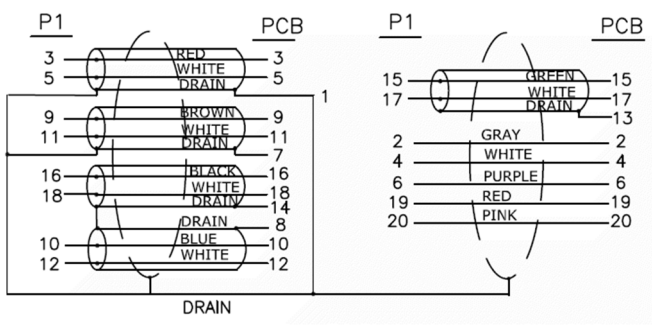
P1

PCB

3 RED 3
5 WHITE 5
DRAIN
1
9 BROWN 9
11 WHITE 11
DRAIN
7
16 BLACK 16
18 WHITE 18
DRAIN 14
DRAIN 8
10 BLUE 10
12 WHITE 12

DRAIN

P1

PCB

15 GREEN 15
17 WHITE 17
DRAIN
13
2 GRAY 2
4 WHITE 4
6 PURPLE 6
19 RED 19
20 PINK 20